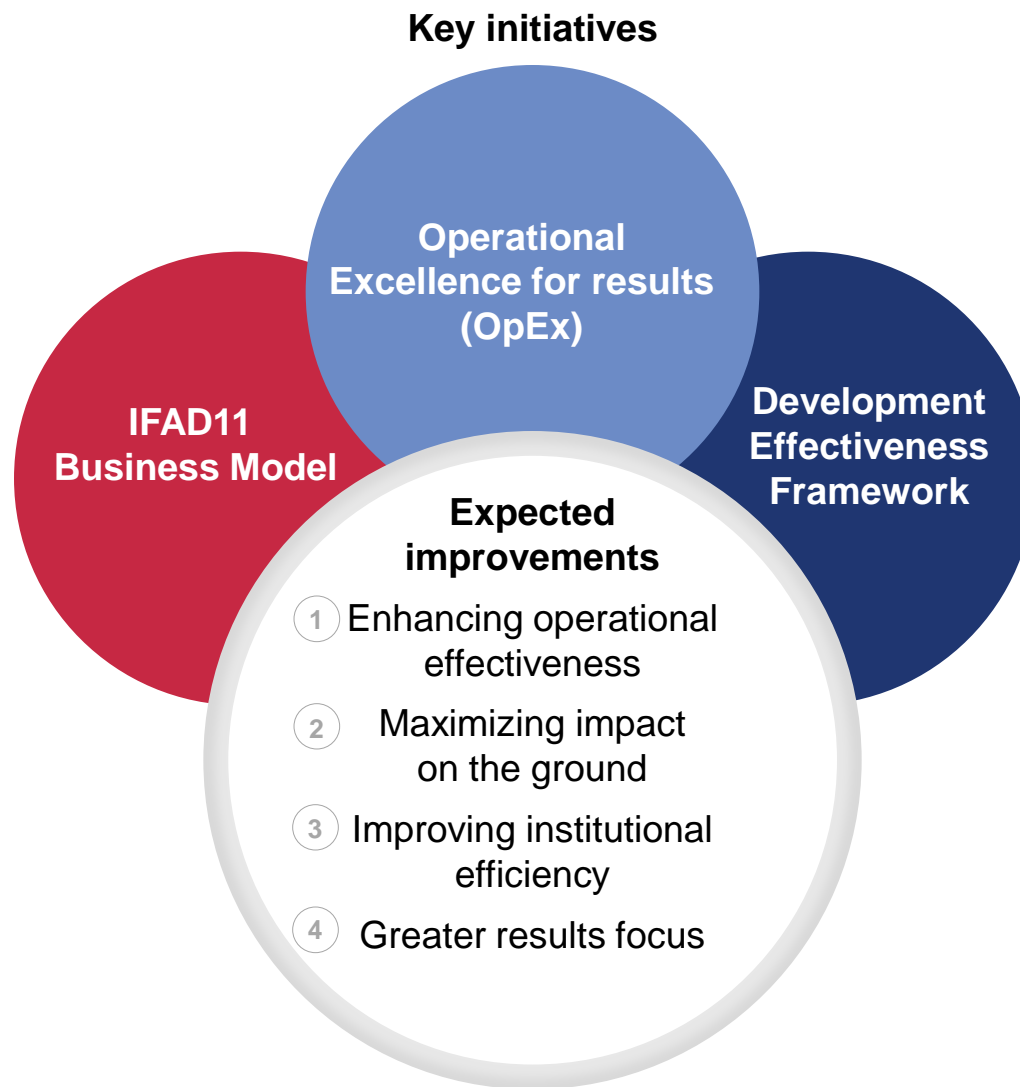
Key initiatives

Operational Excellence for results (OpEx)

IFAD11 Business Model

Development Effectiveness Framework

Expected improvements

1 Enhancing operational effectiveness

2 Maximizing impact on the ground

3 Improving institutional efficiency

4 Greater results focus